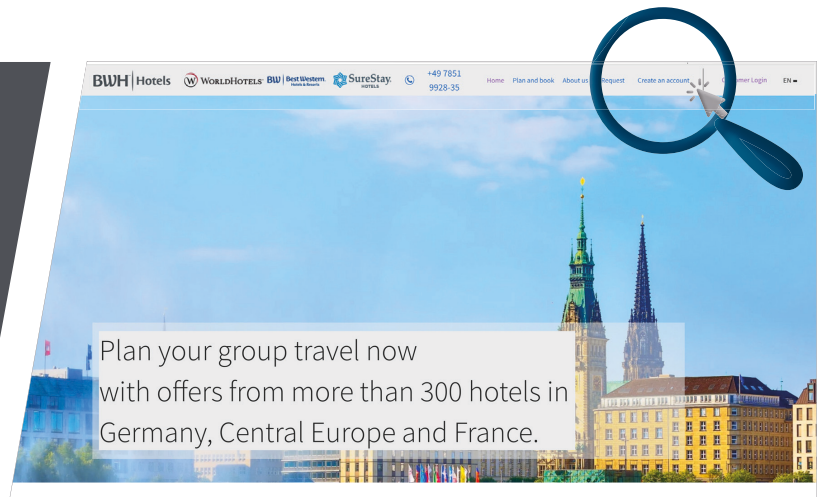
BWH Hotels WORLDHOTELS BW Best Western Hotels & Resorts SureStay HOTELS +49 7851 9928-35 Home Plan and book About us Request Create an account Customer Login EN

Plan your group travel now with offers from more than 300 hotels in Germany, Central Europe and France.